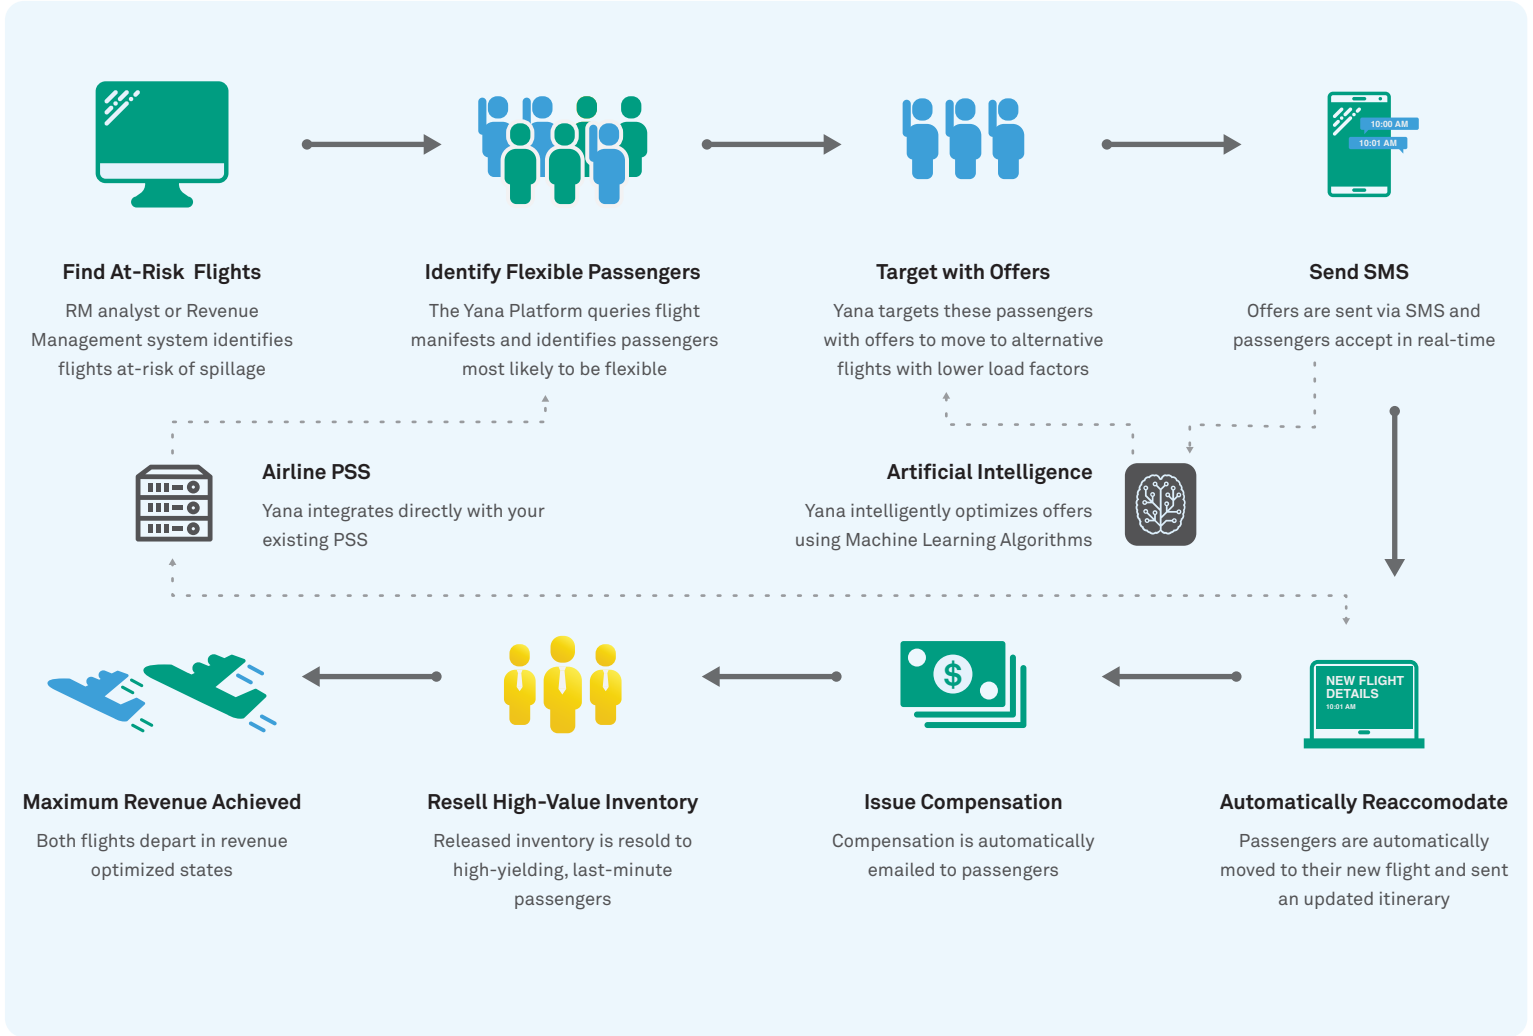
10:00 AM
10:01 AM

Find At-Risk Flights
RM analyst or Revenue Management system identifies flights at-risk of spillage

Identify Flexible Passengers
The Yana Platform queries flight manifests and identifies passengers most likely to be flexible

Target with Offers
Yana targets these passengers with offers to move to alternative flights with lower load factors

Send SMS
Offers are sent via SMS and passengers accept in real-time

Airline PSS
Yana integrates directly with your existing PSS

Artificial Intelligence
Yana intelligently optimizes offers using Machine Learning Algorithms

NEW FLIGHT DETAILS
10:01 AM

Maximum Revenue Achieved
Both flights depart in revenue optimized states

Resell High-Value Inventory
Released inventory is resold to high-yielding, last-minute passengers

Issue Compensation
Compensation is automatically emailed to passengers

Automatically Reaccomodate
Passengers are automatically moved to their new flight and sent an updated itinerary